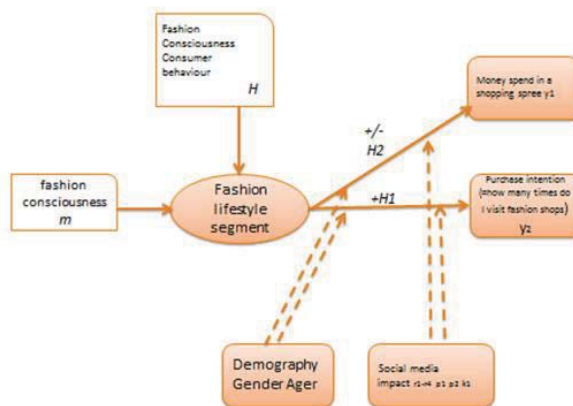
Fashion Consciousness Consumer behaviour
H

fashion consciousness
m

Fashion lifestyle segment

+/-
H2

+H1

Money spend in a shopping spree y1

Purchase intention (how many times do I visit fashion shops)
y2

Demography Gender Ager

Social media impact r1-r4 p1 p2 k1